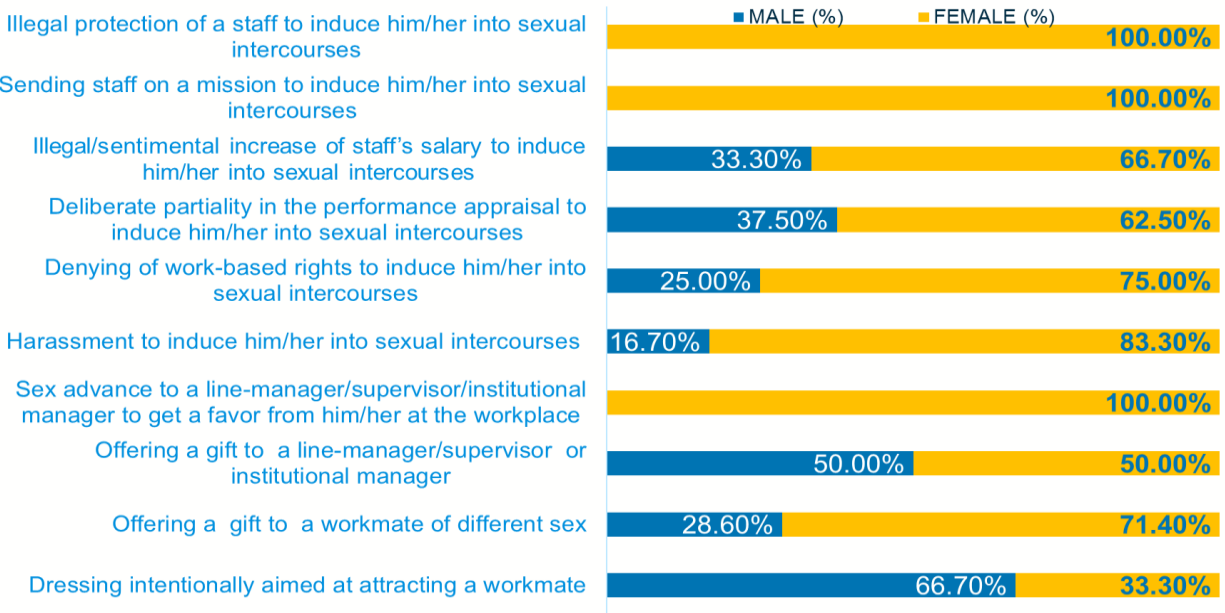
MALE (%) FEMALE (%)

Illegal protection of a staff to induce him/her into sexual intercourses
100.00%

Sending staff on a mission to induce him/her into sexual intercourses
100.00%

Illegal/sentimental increase of staff's salary to induce him/her into sexual intercourses
33.30% 66.70%

Deliberate partiality in the performance appraisal to induce him/her into sexual intercourses
37.50% 62.50%

Denying of work-based rights to induce him/her into sexual intercourses
25.00% 75.00%

Harassment to induce him/her into sexual intercourses
16.70% 83.30%

Sex advance to a line-manager/supervisor/institutional manager to get a favor from him/her at the workplace
100.00%

Offering a gift to a line-manager/supervisor or institutional manager
50.00% 50.00%

Offering a gift to a workmate of different sex
28.60% 71.40%

Dressing intentionally aimed at attracting a workmate
66.70% 33.30%